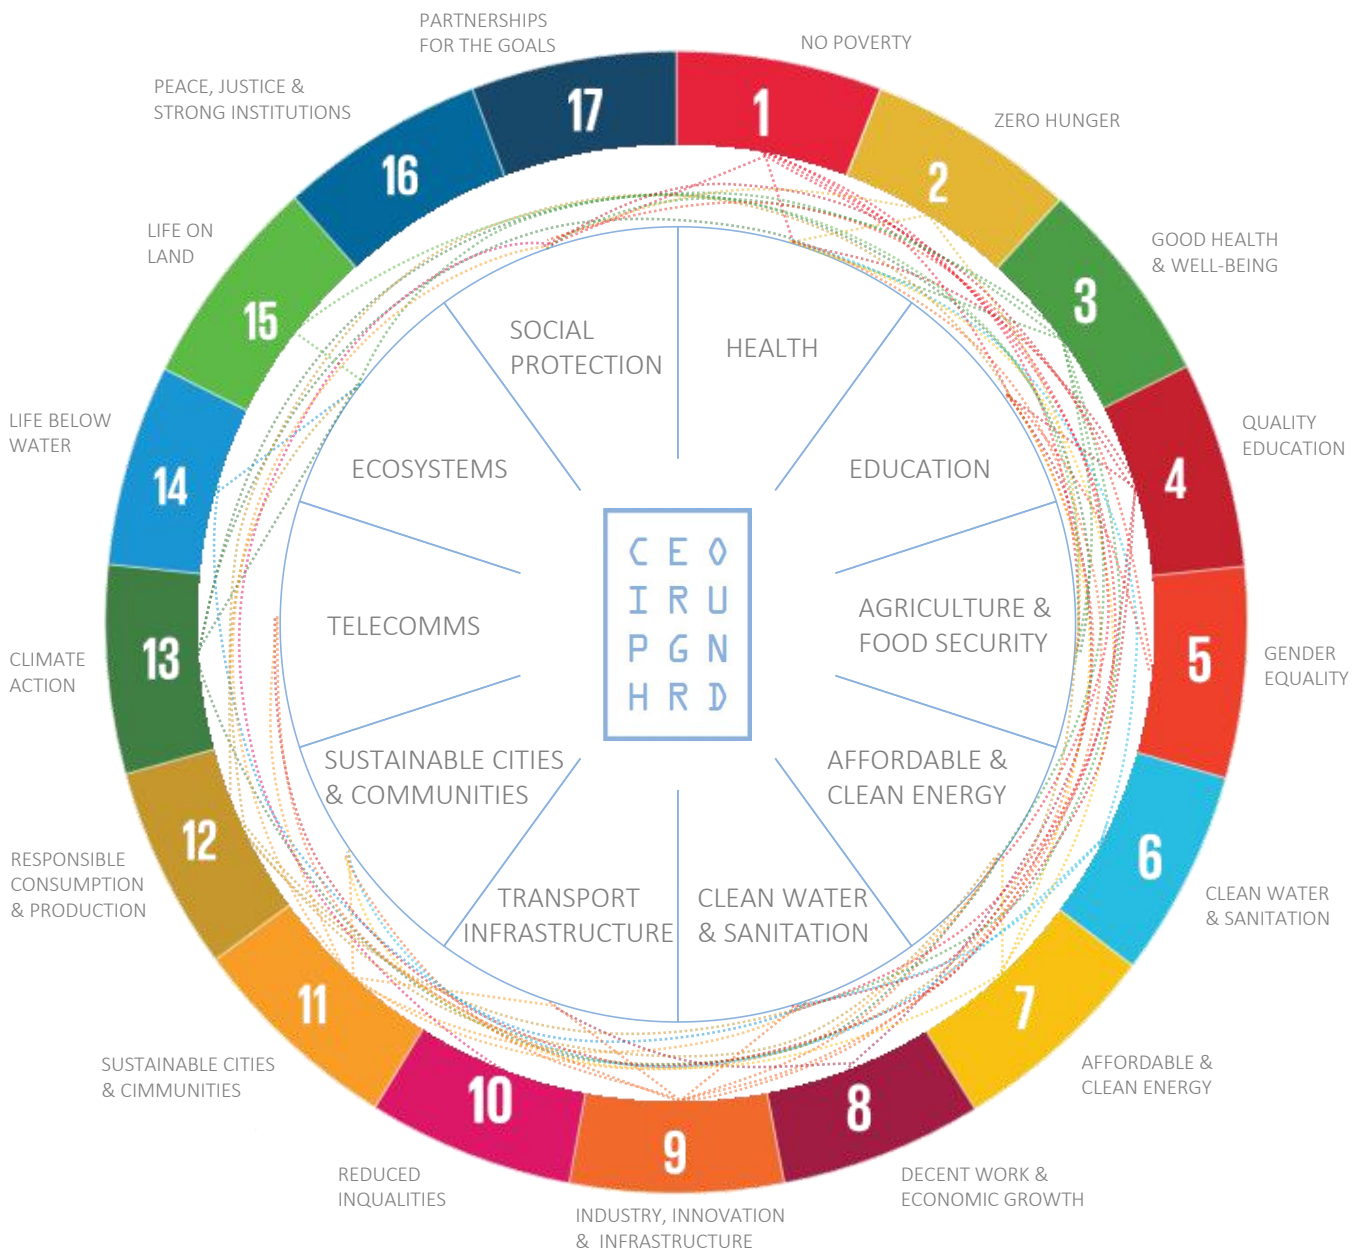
PARTNERSHIPS FOR THE GOALS

17

NO POVERTY

1

PEACE, JUSTICE & STRONG INSTITUTIONS

16

ZERO HUNGER

2

GOOD HEALTH & WELL-BEING

3

LIFE ON LAND

15

QUALITY EDUCATION

4

LIFE BELOW WATER

14

GENDER EQUALITY

5

CLIMATE ACTION

13

CLEAN WATER & SANITATION

6

RESPONSIBLE CONSUMPTION & PRODUCTION

12

AFFORDABLE & CLEAN ENERGY

7

SUSTAINABLE CITIES & CIMMUNITIES

11

DECENT WORK & ECONOMIC GROWTH

8

REDUCED INQUALITIES

10

9

INDUSTRY, INNOVATION & INFRASTRUCTURE

SOCIAL PROTECTION

HEALTH

ECOSYSTEMS

EDUCATION

TELECOMMS

AGRICULTURE & FOOD SECURITY

SUSTAINABLE CITIES & COMMUNITIES

AFFORDABLE & CLEAN ENERGY

TRANSPORT INFRASTRUCTURE

CLEAN WATER & SANITATION

C E O
I R U
P G N
H R D